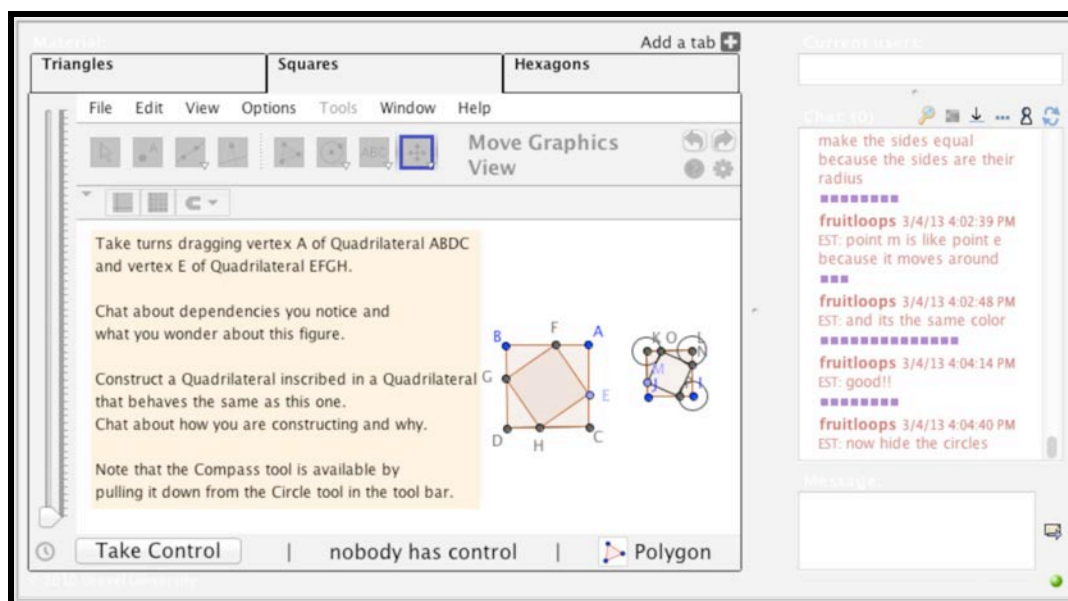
Material:

Add a tab

| Triangles | Squares | Hexagons |
|---|---|---|

File Edit View Options Tools Window Help

Move Graphics View

Take turns dragging vertex A of Quadrilateral ABDC and vertex E of Quadrilateral EFGH.

Chat about dependencies you notice and what you wonder about this figure.

Construct a Quadrilateral inscribed in a Quadrilateral that behaves the same as this one.
Chat about how you are constructing and why.

Note that the Compass tool is available by pulling it down from the Circle tool in the tool bar.

B F A G E D H C

K O L M N J I

Take Control | nobody has control | Polygon

© 2010 Drexel University

Current users:

Chat (0)

make the sides equal because the sides are their radius

fruitloops 3/4/13 4:02:39 PM EST: point m is like point e because it moves around

fruitloops 3/4/13 4:02:48 PM EST: and its the same color

fruitloops 3/4/13 4:04:14 PM EST: good!!

fruitloops 3/4/13 4:04:40 PM EST: now hide the circles

Message: